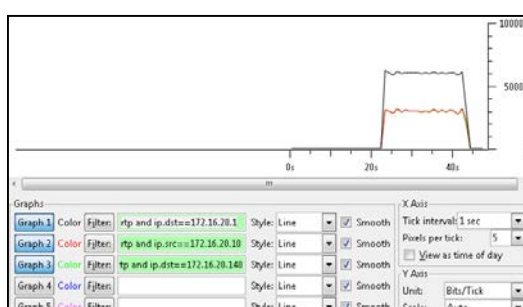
10000

5000

0s

20s

40s

III

Graphs

Graph 1 Color Filter: rtp and ip.dst==172.16.20.1 Style: Line Smooth

Graph 2 Color Filter: rtp and ip.src==172.16.20.10 Style: Line Smooth

Graph 3 Color Filter: tp and ip.dst==172.16.20.148 Style: Line Smooth

Graph 4 Color Filter: Style: Line Smooth

Graph 5 Color Filter: Style: Line Smooth

X Axis

Tick interval: 1 sec

Pixels per tick: 5

View as time of day

Y Axis

Unit: Bits/Tick

Scale: Auto